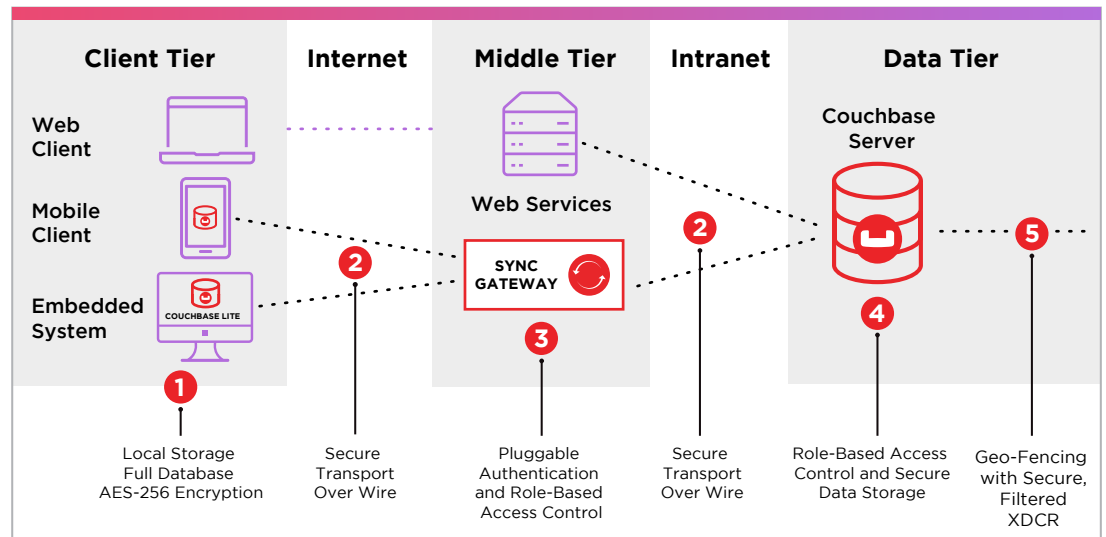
Client Tier

Internet

Middle Tier

Intranet

Data Tier

Web Client

Mobile Client

Embedded System

COUCHBASE LITE

Web Services

SYNC GATEWAY

Couchbase Server

1

2

3

2

4

5

Local Storage
Full Database
AES-256 Encryption

Secure Transport Over Wire

Pluggable Authentication and Role-Based Access Control

Secure Transport Over Wire

Role-Based Access Control and Secure Data Storage

Geo-Fencing with Secure, Filtered XDCR